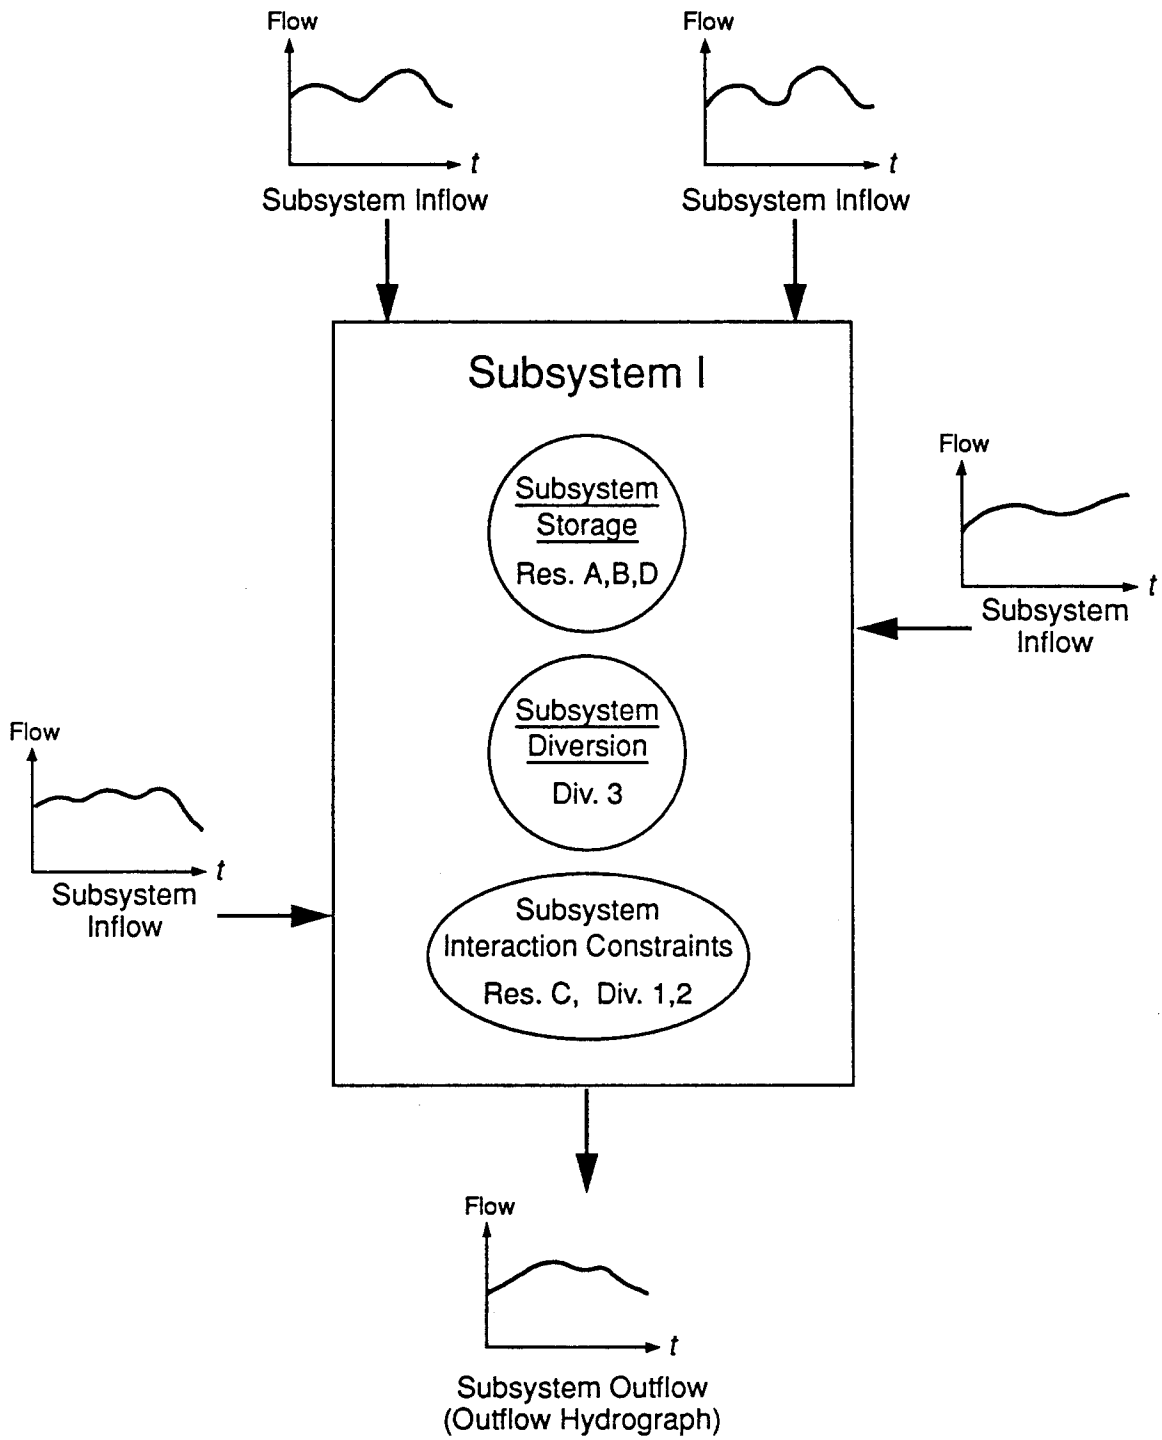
Flow

$t$

Subsystem Inflow

Flow

$t$

Subsystem Inflow

Subsystem I

Subsystem Storage

Res. A,B,D

Flow

$t$

Subsystem Inflow

Subsystem Diversion

Div. 3

Flow

$t$

Subsystem Inflow

Subsystem Interaction Constraints

Res. C, Div. 1,2

Flow

$t$

Subsystem Outflow (Outflow Hydrograph)